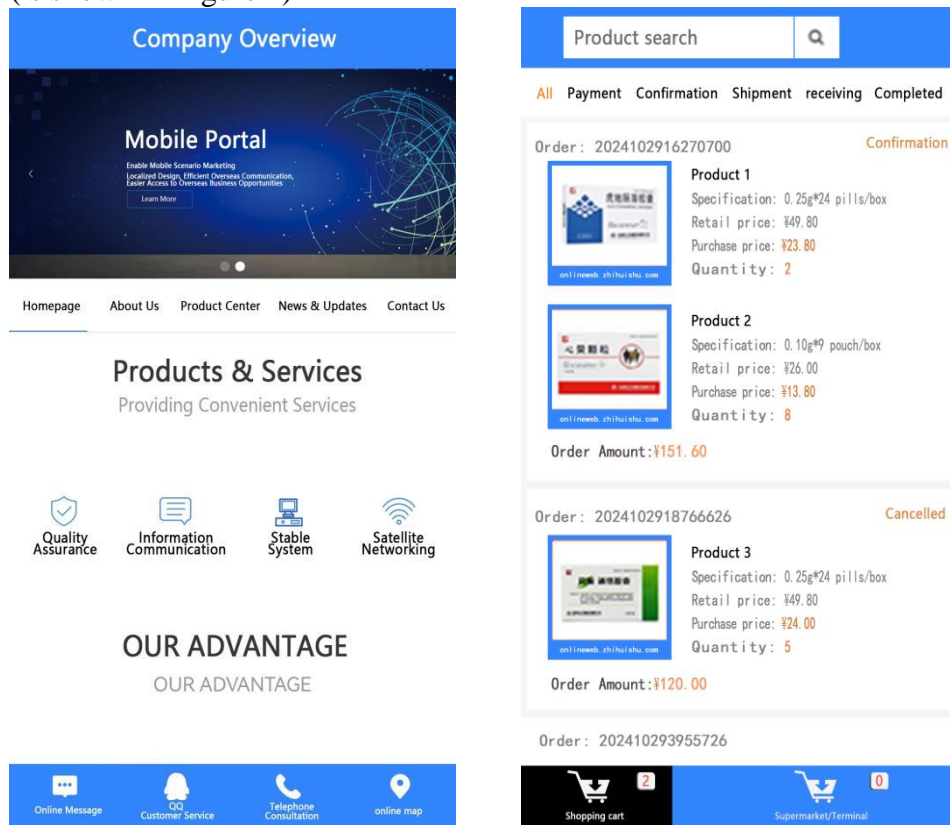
Company Overview

Mobile Portal
Enable Mobile Scenario Marketing
Localized Design, Efficient Overseas Communication, Easier Access to Overseas Business Opportunities
Learn More

Homepage About Us Product Center News & Updates Contact Us

Products & Services
Providing Convenient Services

Quality Assurance
Information Communication
Stable System
Satellite Networking

OUR ADVANTAGE
OUR ADVANTAGE

Online Message
QQ Customer Service
Telephone Consultation
online map

Product search

All Payment Confirmation Shipment receiving Completed

Order: 2024102916270700
Confirmation
Product 1
Specification: 0.25g*24 pills/box
Retail price: ¥49.80
Purchase price: ¥23.80
Quantity: 2
onlineweb.zhihuishu.com

Product 2
Specification: 0.10g*9 pouch/box
Retail price: ¥26.00
Purchase price: ¥13.80
Quantity: 8
onlineweb.zhihuishu.com

Order Amount:¥151.60

Order: 2024102918766626
Cancelled
Product 3
Specification: 0.25g*24 pills/box
Retail price: ¥49.80
Purchase price: ¥24.00
Quantity: 5
onlineweb.zhihuishu.com

Order Amount:¥120.00

Order: 202410293955726

2
Shopping cart
0
Supermarket/Terminal